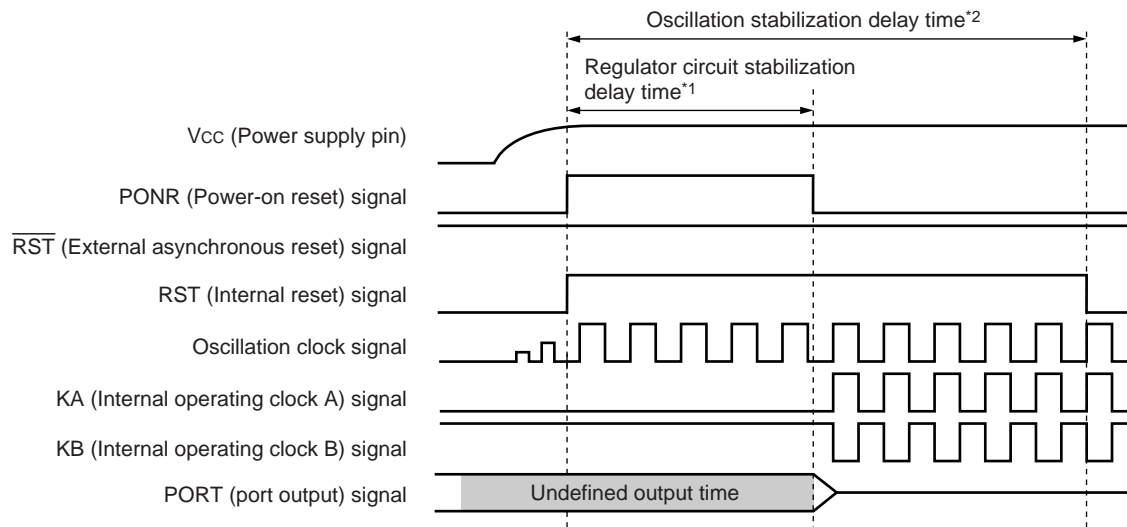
Oscillation stabilization delay time$^{*2}$

Regulator circuit stabilization delay time$^{*1}$

Vcc (Power supply pin)

PONR (Power-on reset) signal

$\overline{RST}$ (External asynchronous reset) signal

RST (Internal reset) signal

Oscillation clock signal

KA (Internal operating clock A) signal

KB (Internal operating clock B) signal

PORT (port output) signal

Undefined output time